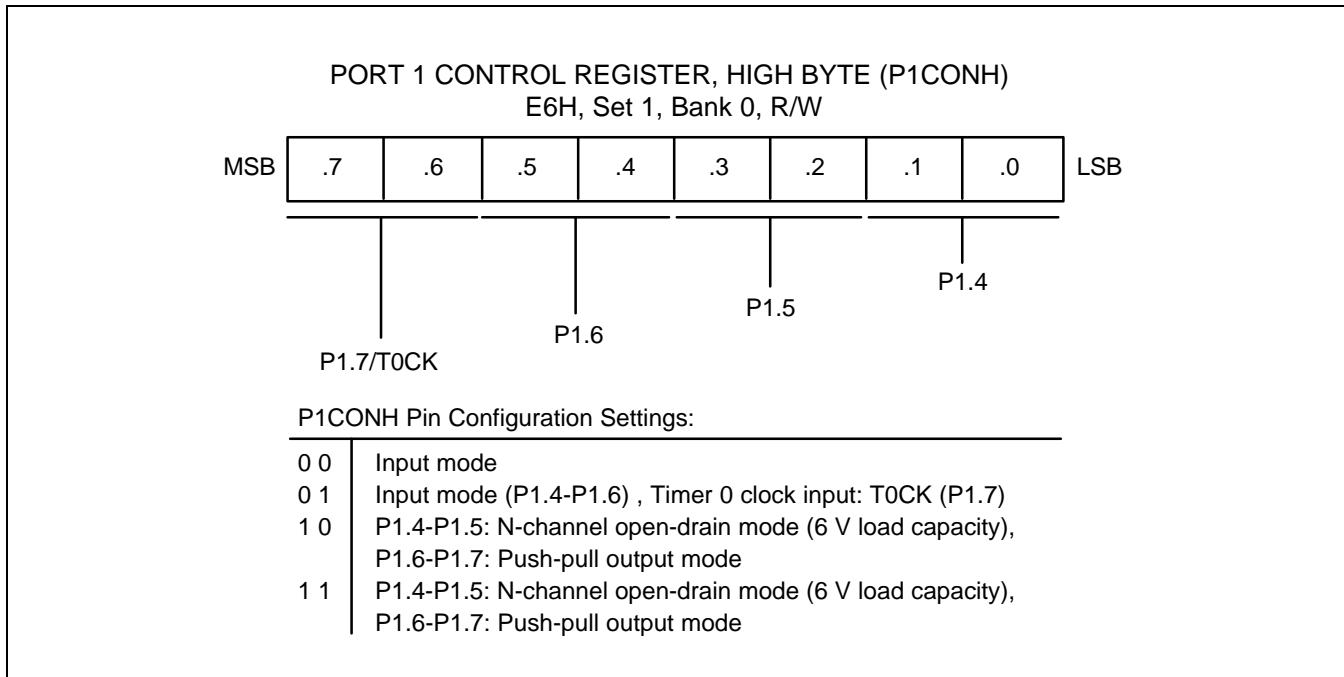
PORT 1 CONTROL REGISTER, HIGH BYTE (P1CONH)
E6H, Set 1, Bank 0, R/W

MSB | .7 | .6 | .5 | .4 | .3 | .2 | .1 | .0 | LSB

P1.7/T0CK
P1.6
P1.5
P1.4

P1CONH Pin Configuration Settings:

| | |
|---|---|
| 0 0 | Input mode |
| 0 1 | Input mode (P1.4-P1.6) , Timer 0 clock input: T0CK (P1.7) |
| 1 0 | P1.4-P1.5: N-channel open-drain mode (6 V load capacity), P1.6-P1.7: Push-pull output mode |
| 1 1 | P1.4-P1.5: N-channel open-drain mode (6 V load capacity), P1.6-P1.7: Push-pull output mode |